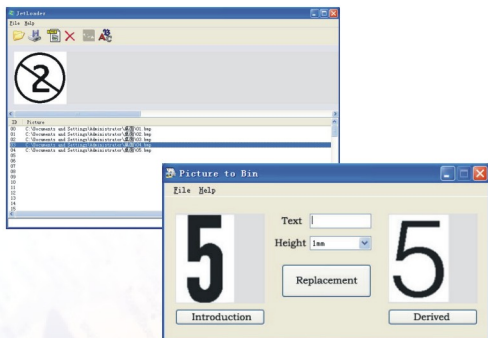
JetLoader
File Help

ID Picture
00 C:\Documents and Settings\Administrator\桌面\01.bmp
01 C:\Documents and Settings\Administrator\桌面\02.bmp
02 C:\Documents and Settings\Administrator\桌面\03.bmp
03 C:\Documents and Settings\Administrator\桌面\04.bmp
04 C:\Documents and Settings\Administrator\桌面\05.bmp
05
06
07
08
09
10
11
12
13
14
15

Picture to Bin
File Help
Text
Height 1mm
Replacement
Introduction
Derived